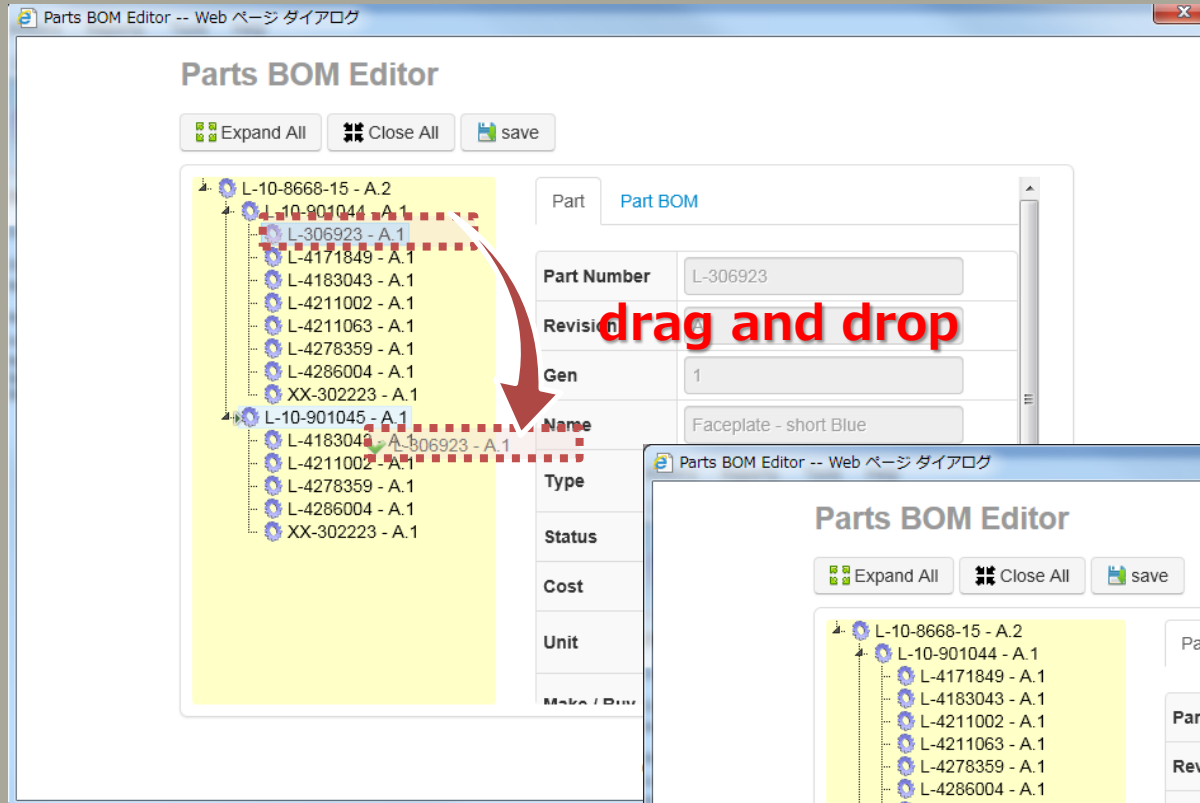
Parts BOM Editor -- Web ページ ダイアログ

Parts BOM Editor

Expand All Close All save

L-10-8668-15 - A.2
L-10-901044 - A.1
L-306923 - A.1
L-4171849 - A.1
L-4183043 - A.1
L-4211002 - A.1
L-4211063 - A.1
L-4278359 - A.1
L-4286004 - A.1
XX-302223 - A.1
L-10-901045 - A.1
L-4183043 - A.1
L-306923 - A.1
L-4211002 - A.1
L-4278359 - A.1
L-4286004 - A.1
XX-302223 - A.1

Part Part BOM

| | |
|---|---|
| Part Number | L-306923 |
| Revision | A |
| Gen | 1 |
| Name | Faceplate - short Blue |
| Type | |
| Status | |
| Cost | |
| Unit | |
| Make / Buy | |

drag and drop

Parts BOM Editor -- Web ページ ダイアログ

Parts BOM Editor

Expand All Close All save

L-10-8668-15 - A.2
L-10-901044 - A.1
L-4171849 - A.1
L-4183043 - A.1
L-4211002 - A.1
L-4211063 - A.1
L-4278359 - A.1
L-4286004 - A.1

Pa

Par

Rev